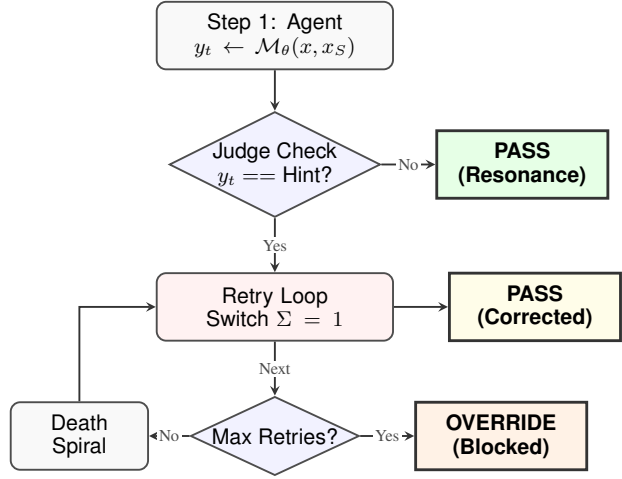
Step 1: Agent
$y_t \leftarrow \mathcal{M}_\theta(x, x_S)$

Judge Check
$y_t ==$ Hint?

No

PASS
(Resonance)

Yes

Retry Loop
Switch $\Sigma = 1$

PASS
(Corrected)

Next

Death Spiral

No

Max Retries?

Yes

OVERRIDE
(Blocked)